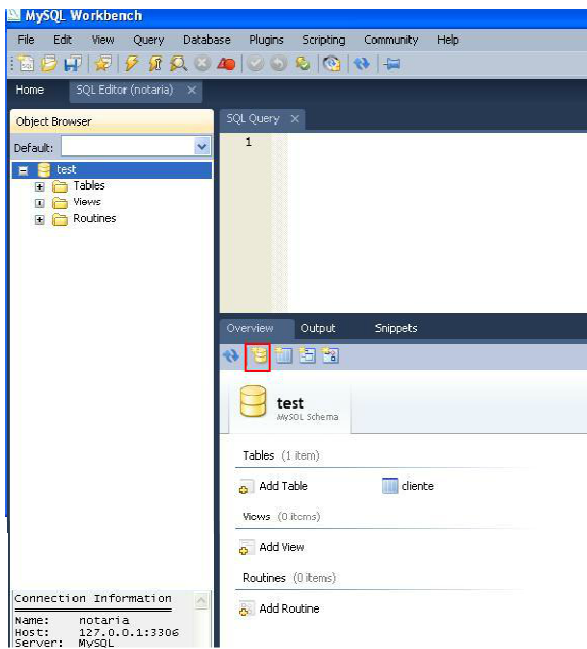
MySQL Workbench

File Edit View Query Database Plugins Scripting Community Help

Home SQL Editor (notaria)

Object Browser

Default:

test
Tables
Views
Routines

SQL Query

1

Overview Output Snippets

test
MySQL Schema

Tables (1 item)

Add Table cliente

Views (0 items)

Add View

Routines (0 items)

Add Routine

Connection Information

Name: notaria
Host: 127.0.0.1:3306
Server: MySQL